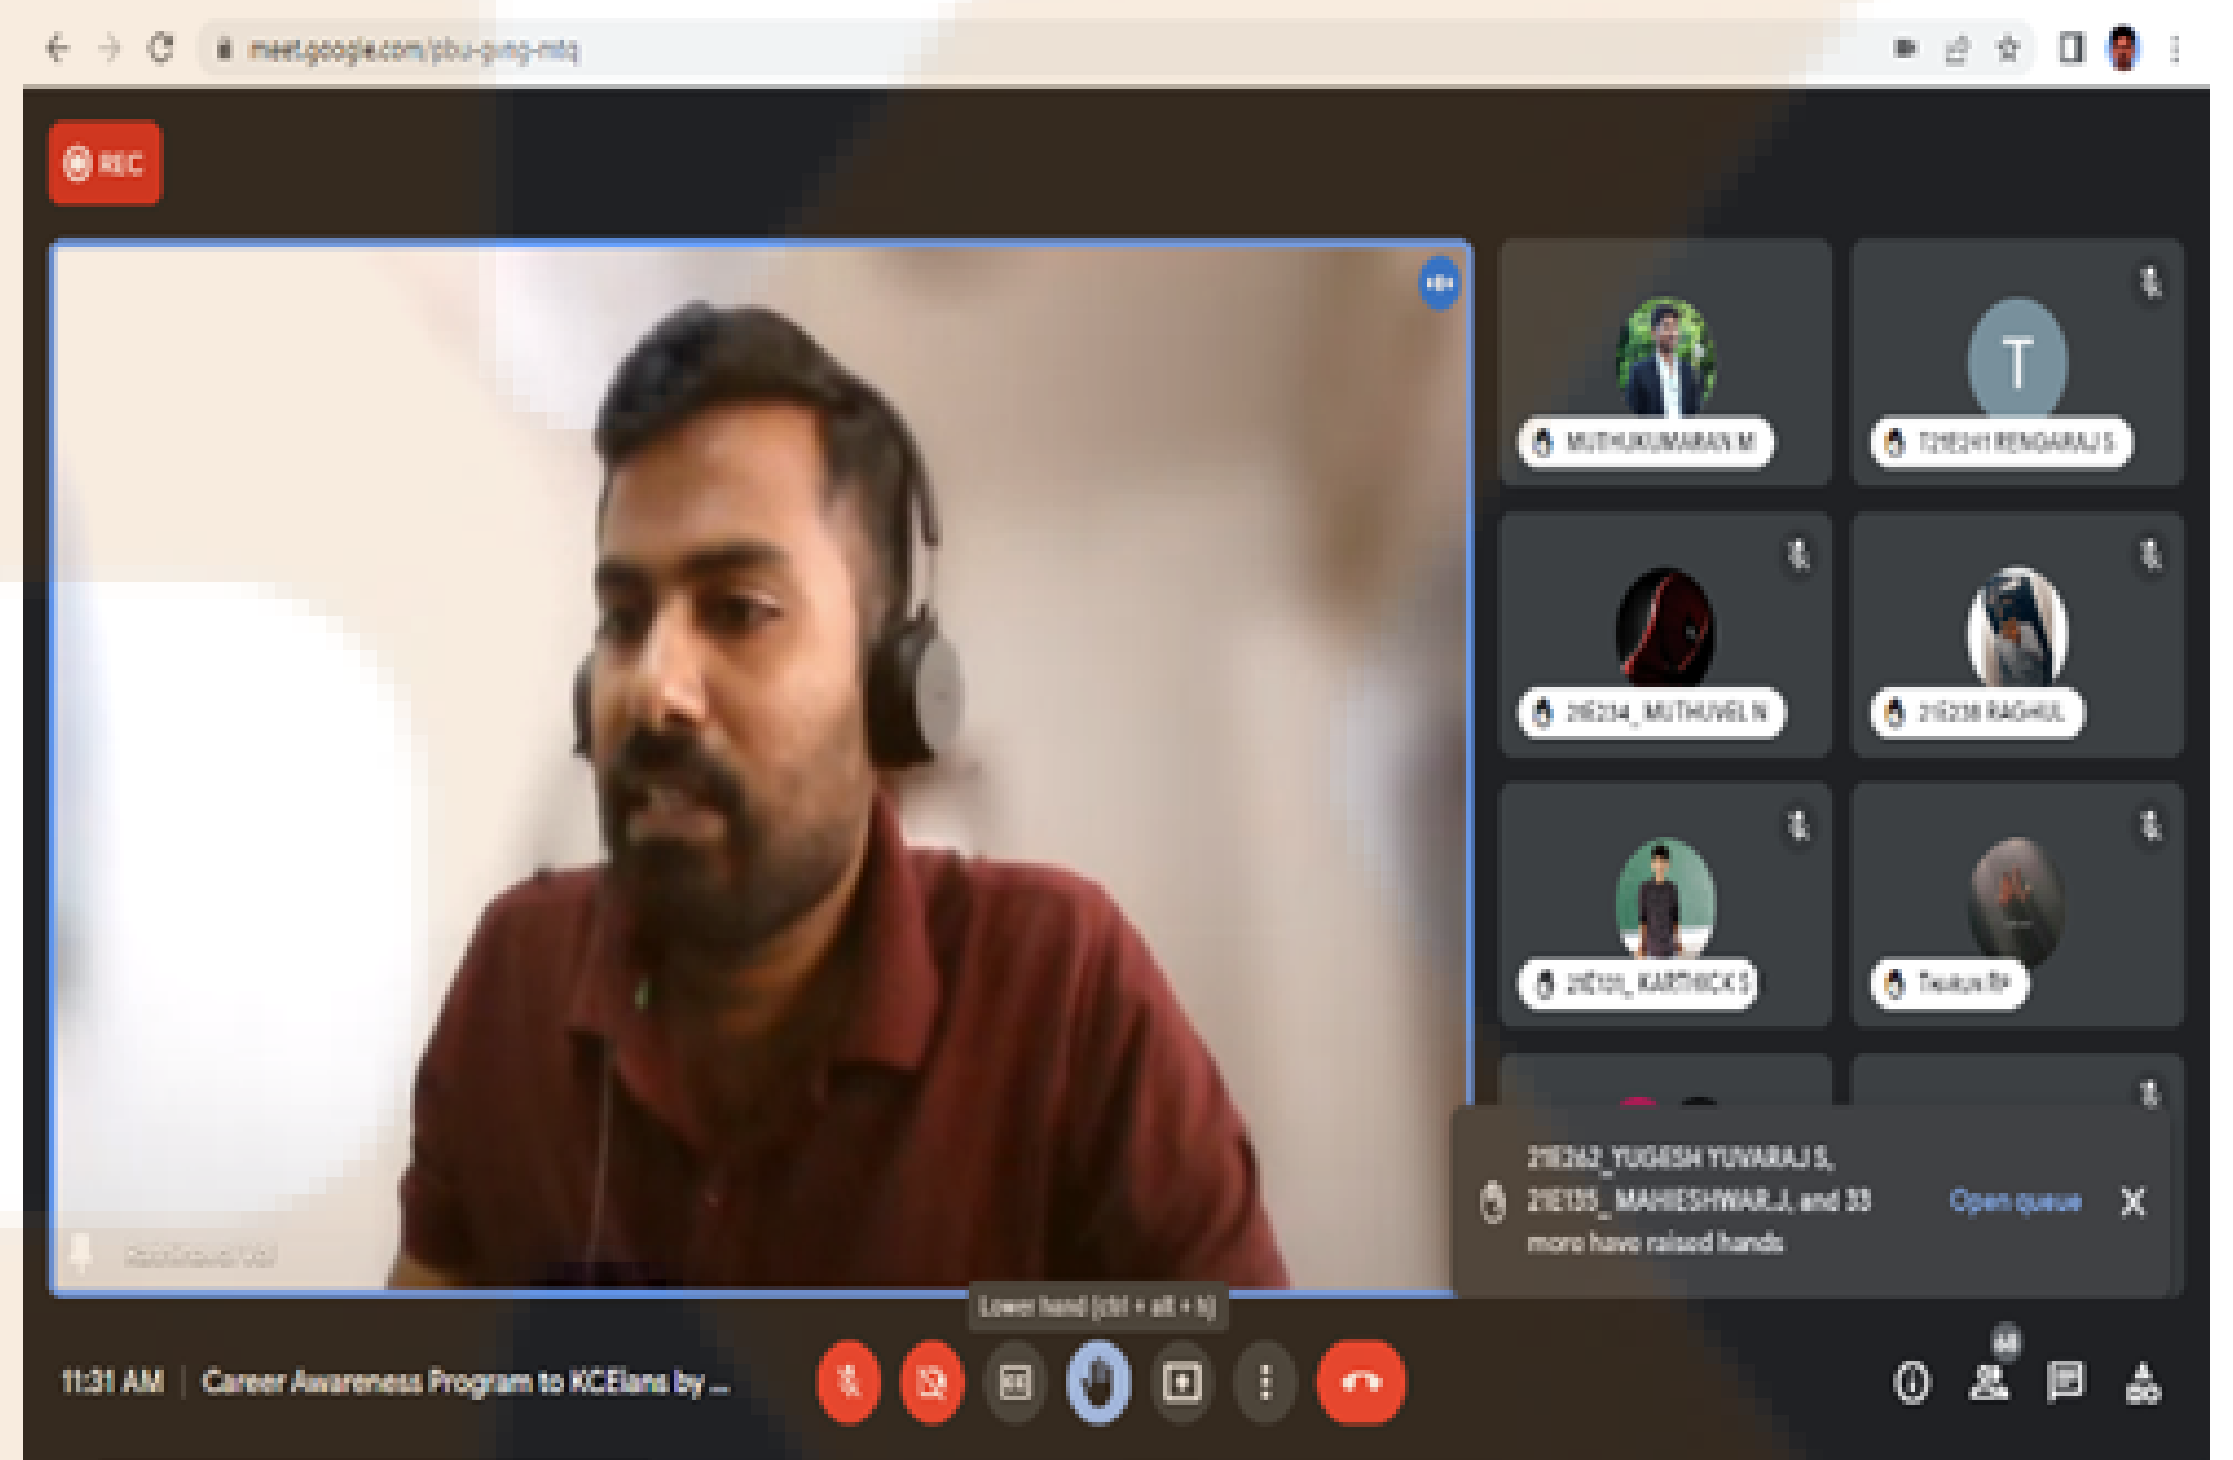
meet.google.com/pbu-gung-mtq

REC

MUTHUKUMARAN M

T

21E241 RENGARAJ S

21E234_MUTHUVEL N

21E238 RAGHUL

21E131_KARTHICK S

Tharun RP

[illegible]

21E262_YUGESH YUVARAJ S, 21E135_MAHESHWAR J, and 33 more have raised hands

Open queue

Lower hand (ctrl + alt + h)

11:31 AM | Career Awareness Program to KCEians by ...

48